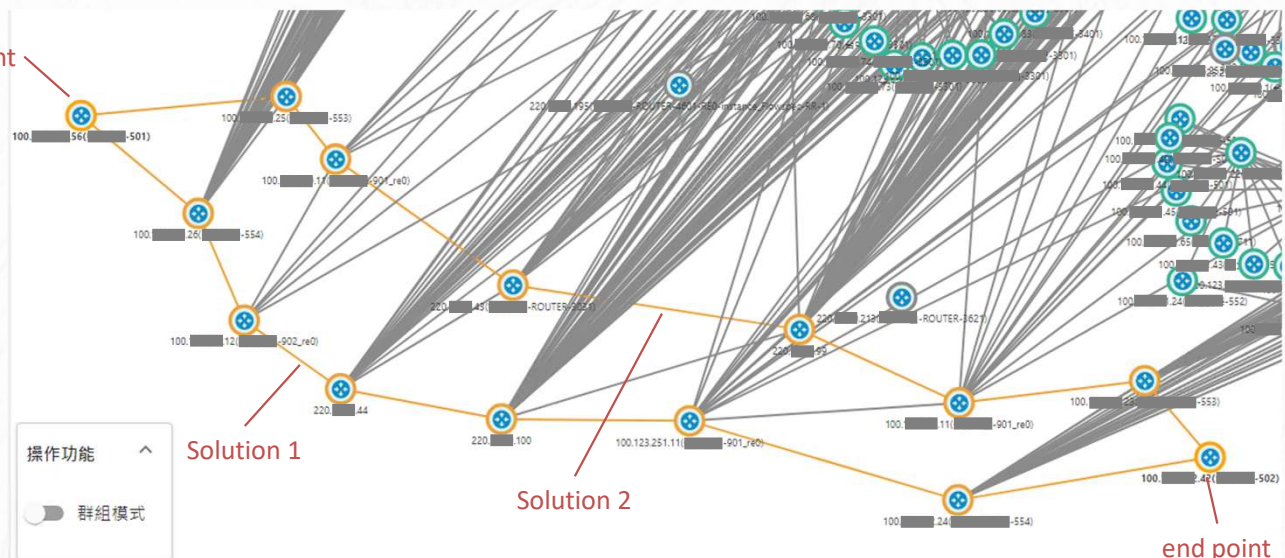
nt

100.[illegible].56([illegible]-501)

100.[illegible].25([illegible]-553)

100.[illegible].11([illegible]-901_re0)

100.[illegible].26([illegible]-554)

100.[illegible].12([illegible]-902_re0)

220.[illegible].44

220.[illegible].43([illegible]-ROUTER-3621)

220.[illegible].100

100.123.251.11([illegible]-901_re0)

220.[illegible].195([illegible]-ROUTER-4601-RE0-instance-Flowpipe-SR-1)

220.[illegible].213([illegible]-ROUTER-3621)

220.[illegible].99

100.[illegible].11([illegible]-901_re0)

100.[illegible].23([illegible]-553)

100.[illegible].42([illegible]-502)

100.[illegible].24([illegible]-554)

100.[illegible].24([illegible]-552)

操作功能

群組模式

Solution 1

Solution 2

end point